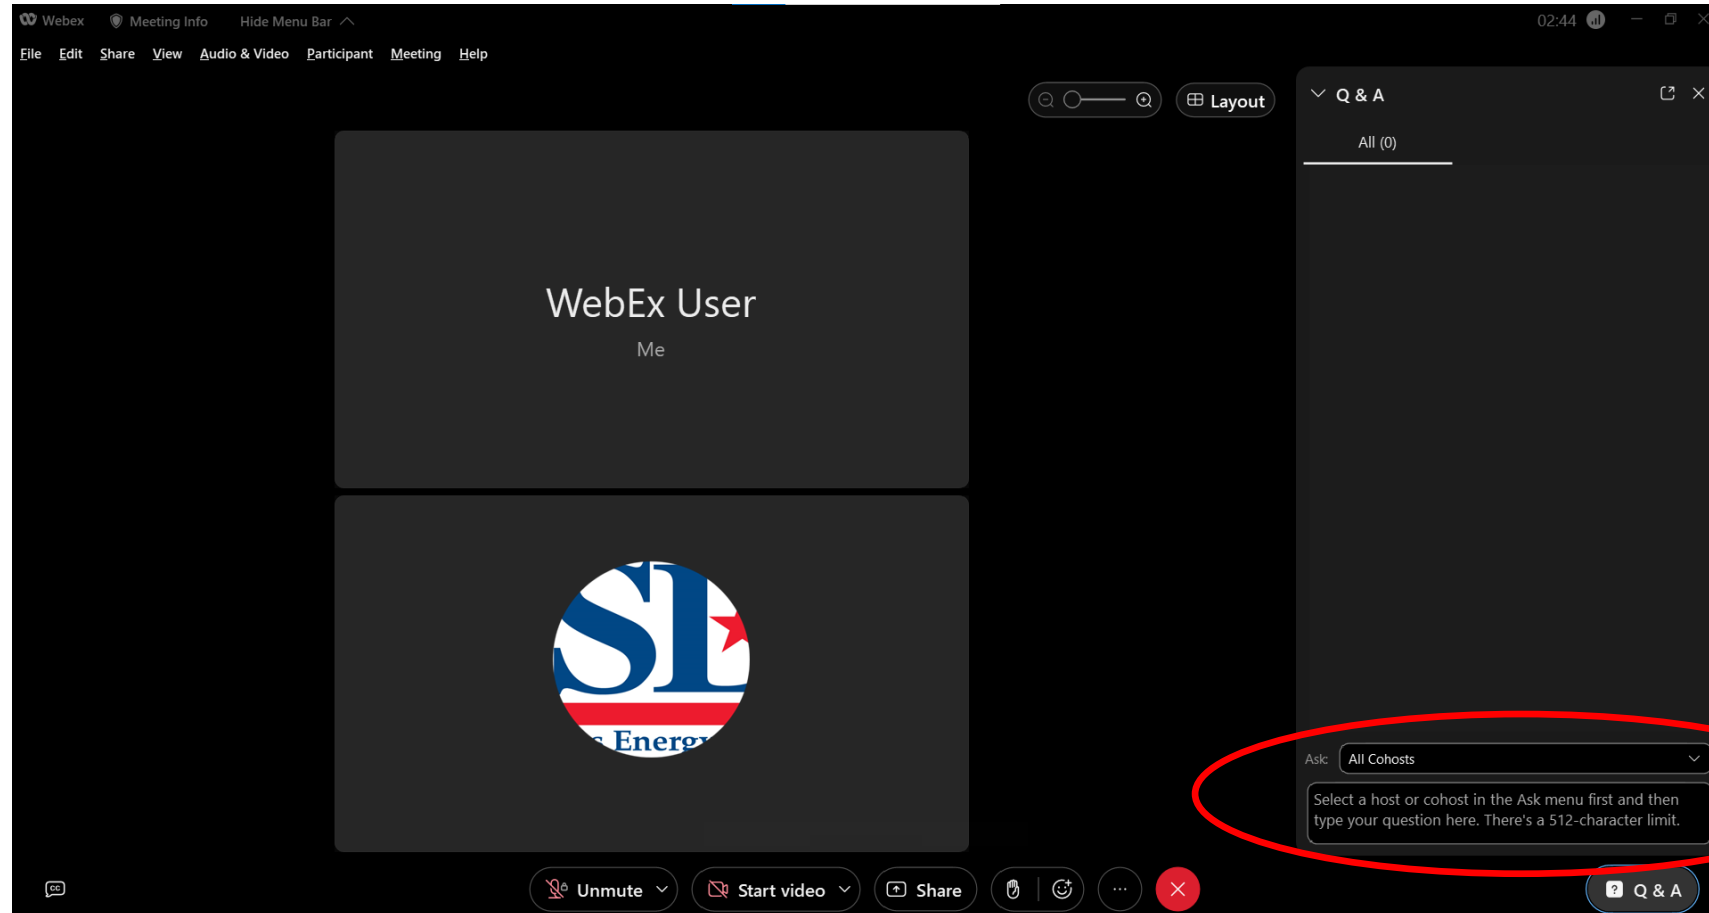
Webex Meeting Info Hide Menu Bar

02:44

File Edit Share View Audio & Video Participant Meeting Help

Layout

Q & A

All (0)

WebEx User

Me

SL

Energ

Ask: All Cohosts

Select a host or cohost in the Ask menu first and then type your question here. There's a 512-character limit.

Unmute

Start video

Share

Q & A